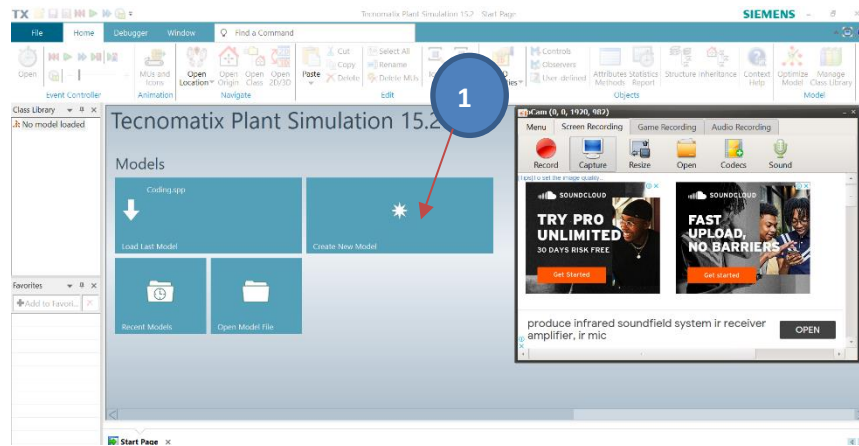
TX
Tecnomatix Plant Simulation 15.2 - Start Page
SIEMENS
File Home Debugger Window Find a Command
Open
Event Controller
MUs and Icons
Animation
Open Location Open Origin Open Class Open 2D/3D
Navigate
Paste Cut Copy Delete Select All Rename Delete MUs
Edit
Controls Observers User-defined
Attributes Methods Statistics Report
Objects
Structure Inheritance
Context Help
Optimize Model Manage Class Library
Model
Class Library
No model loaded
Favorites
Add to Favori...
Tecnomatix Plant Simulation 15.2
1
Models
Coding.spp
Load Last Model
Create New Model
Recent Models
Open Model File
oCam (0, 0, 1920, 982)
Menu Screen Recording Game Recording Audio Recording
Record Capture Resize Open Codecs Sound
SOUNDCLOUD
TRY PRO UNLIMITED
30 DAYS RISK FREE
Get Started
SOUNDCLOUD
FAST UPLOAD, NO BARRIERS
Get started
produce infrared soundfield system ir receiver amplifier, ir mic
OPEN
Start Page